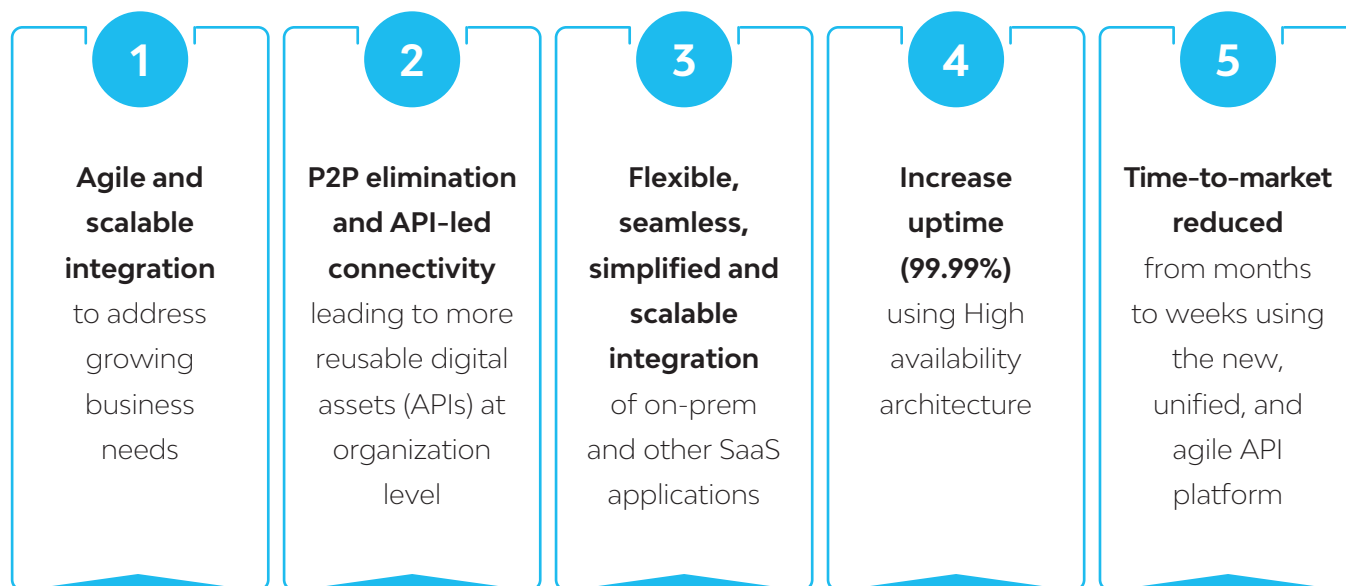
1

Agile and scalable integration to address growing business needs

2

P2P elimination and API-led connectivity leading to more reusable digital assets (APIs) at organization level

3

Flexible, seamless, simplified and scalable integration of on-prem and other SaaS applications

4

Increase uptime (99.99%) using High availability architecture

5

Time-to-market reduced from months to weeks using the new, unified, and agile API platform